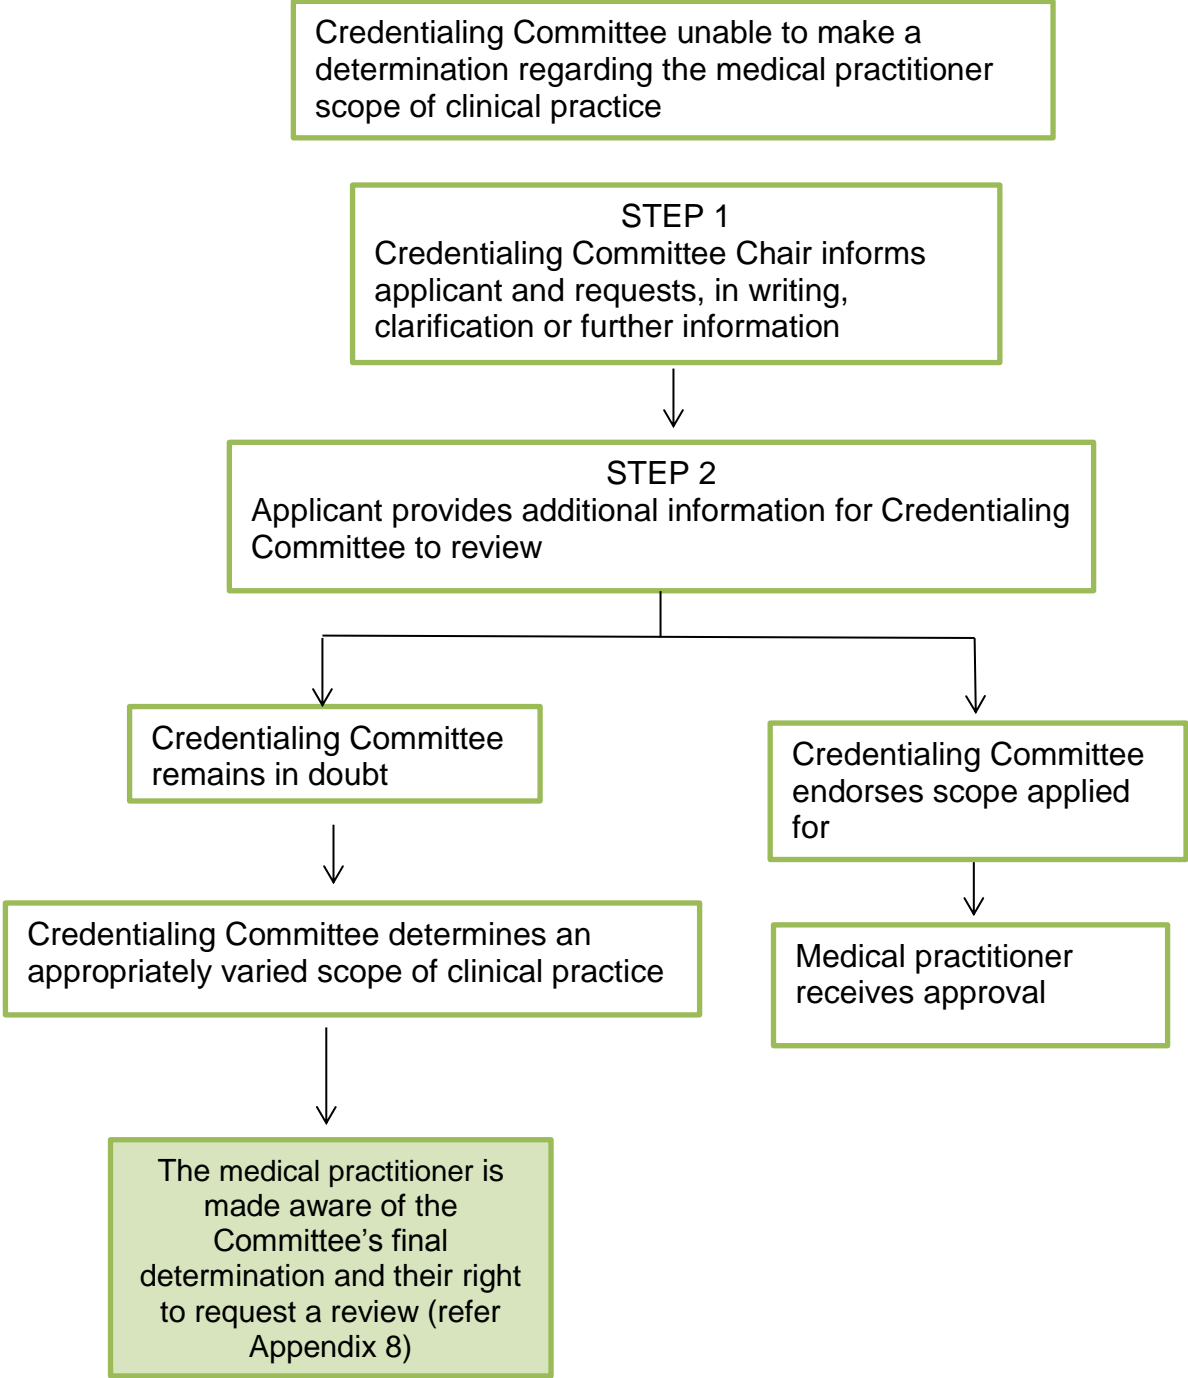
Credentialing Committee unable to make a determination regarding the medical practitioner scope of clinical practice

STEP 1
Credentialing Committee Chair informs applicant and requests, in writing, clarification or further information

STEP 2
Applicant provides additional information for Credentialing Committee to review

Credentialing Committee remains in doubt

Credentialing Committee endorses scope applied for

Credentialing Committee determines an appropriately varied scope of clinical practice

Medical practitioner receives approval

The medical practitioner is made aware of the Committee's final determination and their right to request a review (refer Appendix 8)